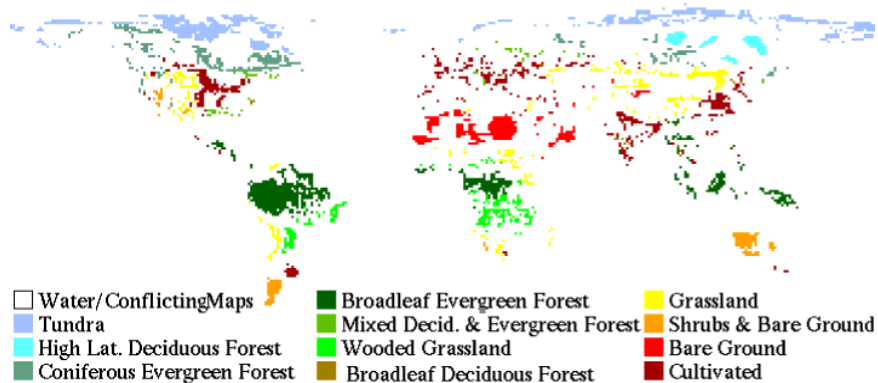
Water/ConflictingMaps
Tundra
High Lat. Deciduous Forest
Coniferous Evergreen Forest
Broadleaf Evergreen Forest
Mixed Decid. & Evergreen Forest
Wooded Grassland
Broadleaf Deciduous Forest
Grassland
Shrubs & Bare Ground
Bare Ground
Cultivated